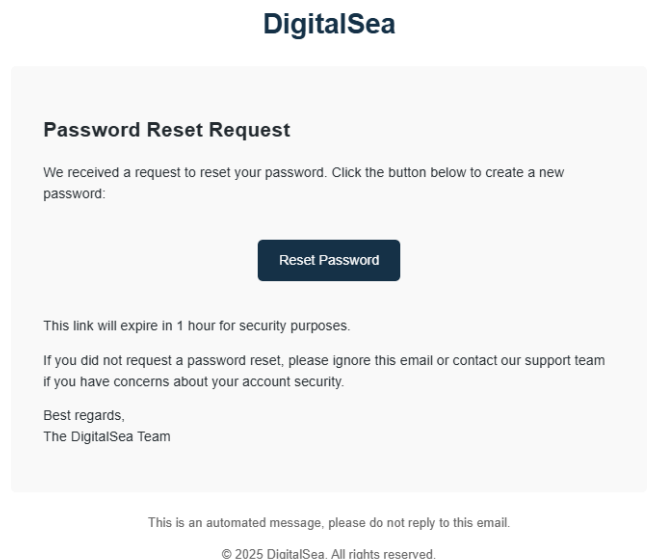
DigitalSea

Password Reset Request

We received a request to reset your password. Click the button below to create a new password:

Reset Password

This link will expire in 1 hour for security purposes.

If you did not request a password reset, please ignore this email or contact our support team if you have concerns about your account security.

Best regards,
The DigitalSea Team

This is an automated message, please do not reply to this email.

© 2025 DigitalSea. All rights reserved.